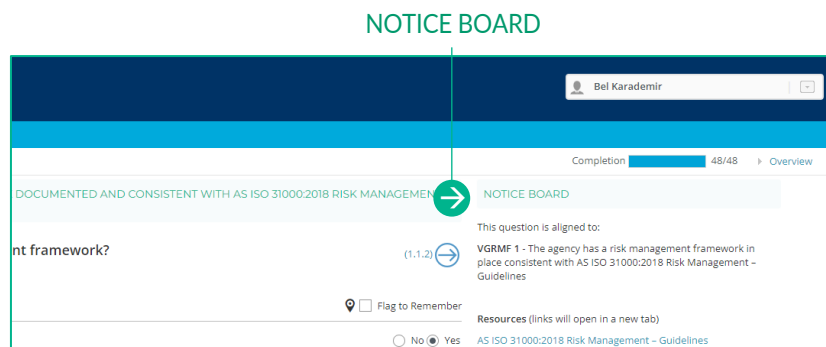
NOTICE BOARD

Bel Karademir

Completion 48/48 Overview

DOCUMENTED AND CONSISTENT WITH AS ISO 31000:2018 RISK MANAGEMENT

NOTICE BOARD

This question is aligned to:

nt framework?

(1.1.2)

**VGRMF 1** - The agency has a risk management framework in place consistent with AS ISO 31000:2018 Risk Management – Guidelines

Flag to Remember

**Resources** (links will open in a new tab)

No Yes

AS ISO 31000:2018 Risk Management – Guidelines